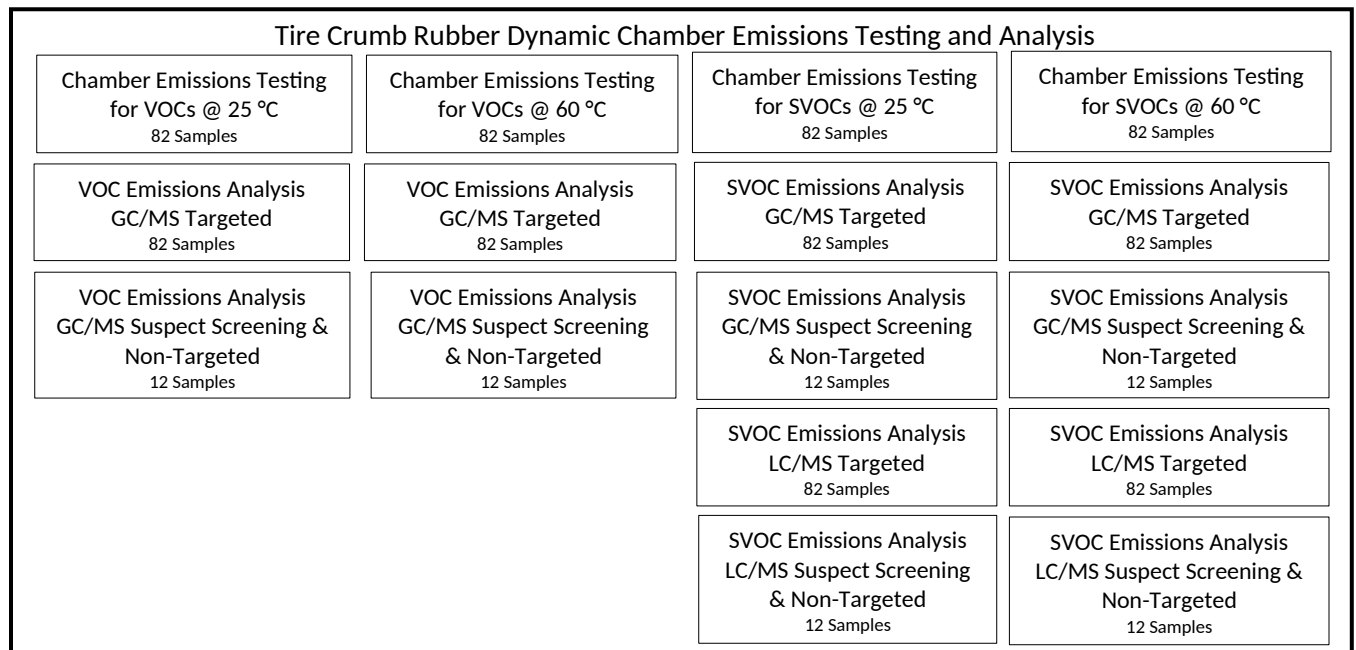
Tire Crumb Rubber Dynamic Chamber Emissions Testing and Analysis

Chamber Emissions Testing for VOCs @ 25 °C
82 Samples

VOC Emissions Analysis GC/MS Targeted
82 Samples

VOC Emissions Analysis GC/MS Suspect Screening & Non-Targeted
12 Samples

Chamber Emissions Testing for VOCs @ 60 °C
82 Samples

VOC Emissions Analysis GC/MS Targeted
82 Samples

VOC Emissions Analysis GC/MS Suspect Screening & Non-Targeted
12 Samples

Chamber Emissions Testing for SVOCs @ 25 °C
82 Samples

SVOC Emissions Analysis GC/MS Targeted
82 Samples

SVOC Emissions Analysis GC/MS Suspect Screening & Non-Targeted
12 Samples

SVOC Emissions Analysis LC/MS Targeted
82 Samples

SVOC Emissions Analysis LC/MS Suspect Screening & Non-Targeted
12 Samples

Chamber Emissions Testing for SVOCs @ 60 °C
82 Samples

SVOC Emissions Analysis GC/MS Targeted
82 Samples

SVOC Emissions Analysis GC/MS Suspect Screening & Non-Targeted
12 Samples

SVOC Emissions Analysis LC/MS Targeted
82 Samples

SVOC Emissions Analysis LC/MS Suspect Screening & Non-Targeted
12 Samples